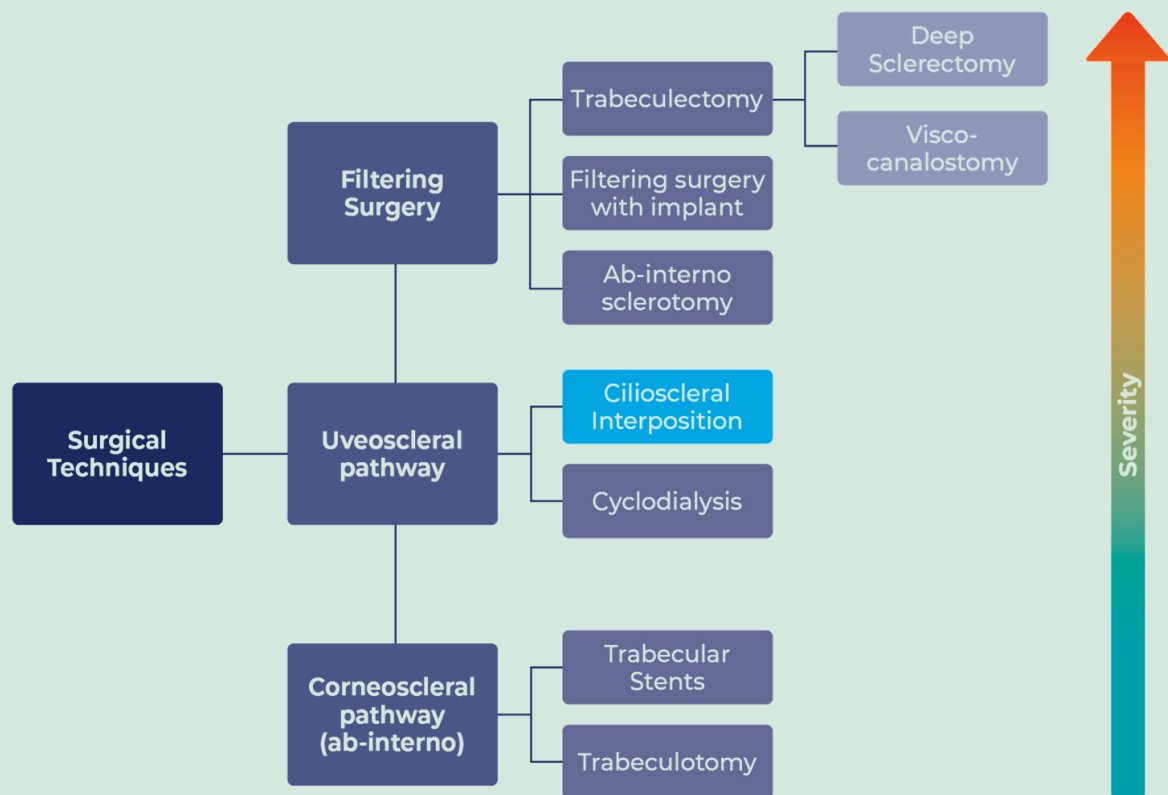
Surgical Techniques

Filtering Surgery

Trabeculectomy

Deep Sclerectomy

Visco-canalostomy

Filtering surgery with implant

Ab-interno sclerotomy

Uveoscleral pathway

Ciliosceral Interposition

Cyclodialysis

Corneoscleral pathway (ab-interno)

Trabecular Stents

Trabeculotomy

Severity